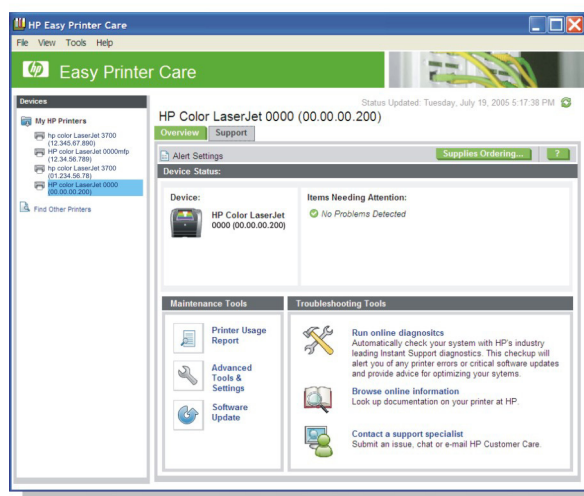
HP Easy Printer Care

File View Tools Help

Easy Printer Care

Devices

My HP Printers

hp color LaserJet 3700 (12.345.67.890)

HP color LaserJet 0000mfp (12.34.56.789)

hp color LaserJet 3700 (01.234.56.78)

HP color LaserJet 0000 (00.00.00.200)

Find Other Printers

Status Updated: Tuesday, July 19, 2005 5:17:38 PM

HP Color LaserJet 0000 (00.00.00.200)

Overview Support

Alert Settings

Supplies Ordering...

?

Device Status:

Device:

HP Color LaserJet 0000 (00.00.00.200)

Items Needing Attention:

No Problems Detected

Maintenance Tools

Printer Usage Report

Advanced Tools & Settings

Software Update

Troubleshooting Tools

Run online diagnositcs
Automatically check your system with HP's industry leading Instant Support diagnostics. This checkup will alert you of any printer errors or critical software updates and provide advice for optimizing your sytems.

Browse online information
Look up documentation on your printer at HP.

Contact a support specialist
Submit an issue, chat or e-mail HP Customer Care.